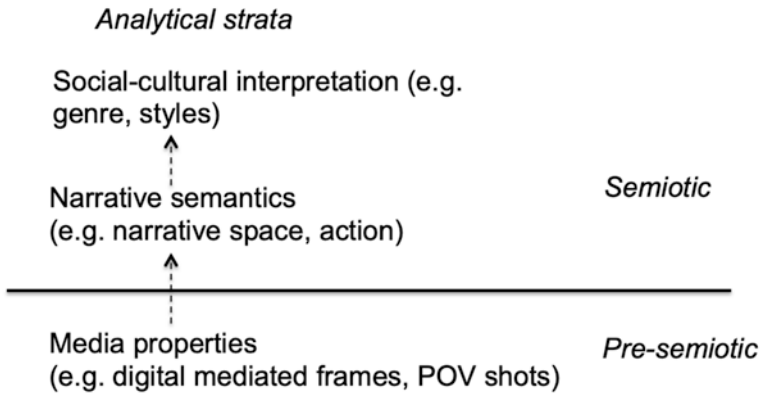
Analytical strata

Social-cultural interpretation (e.g. genre, styles)

Narrative semantics (e.g. narrative space, action)

Semiotic

Media properties (e.g. digital mediated frames, POV shots)

Pre-semiotic